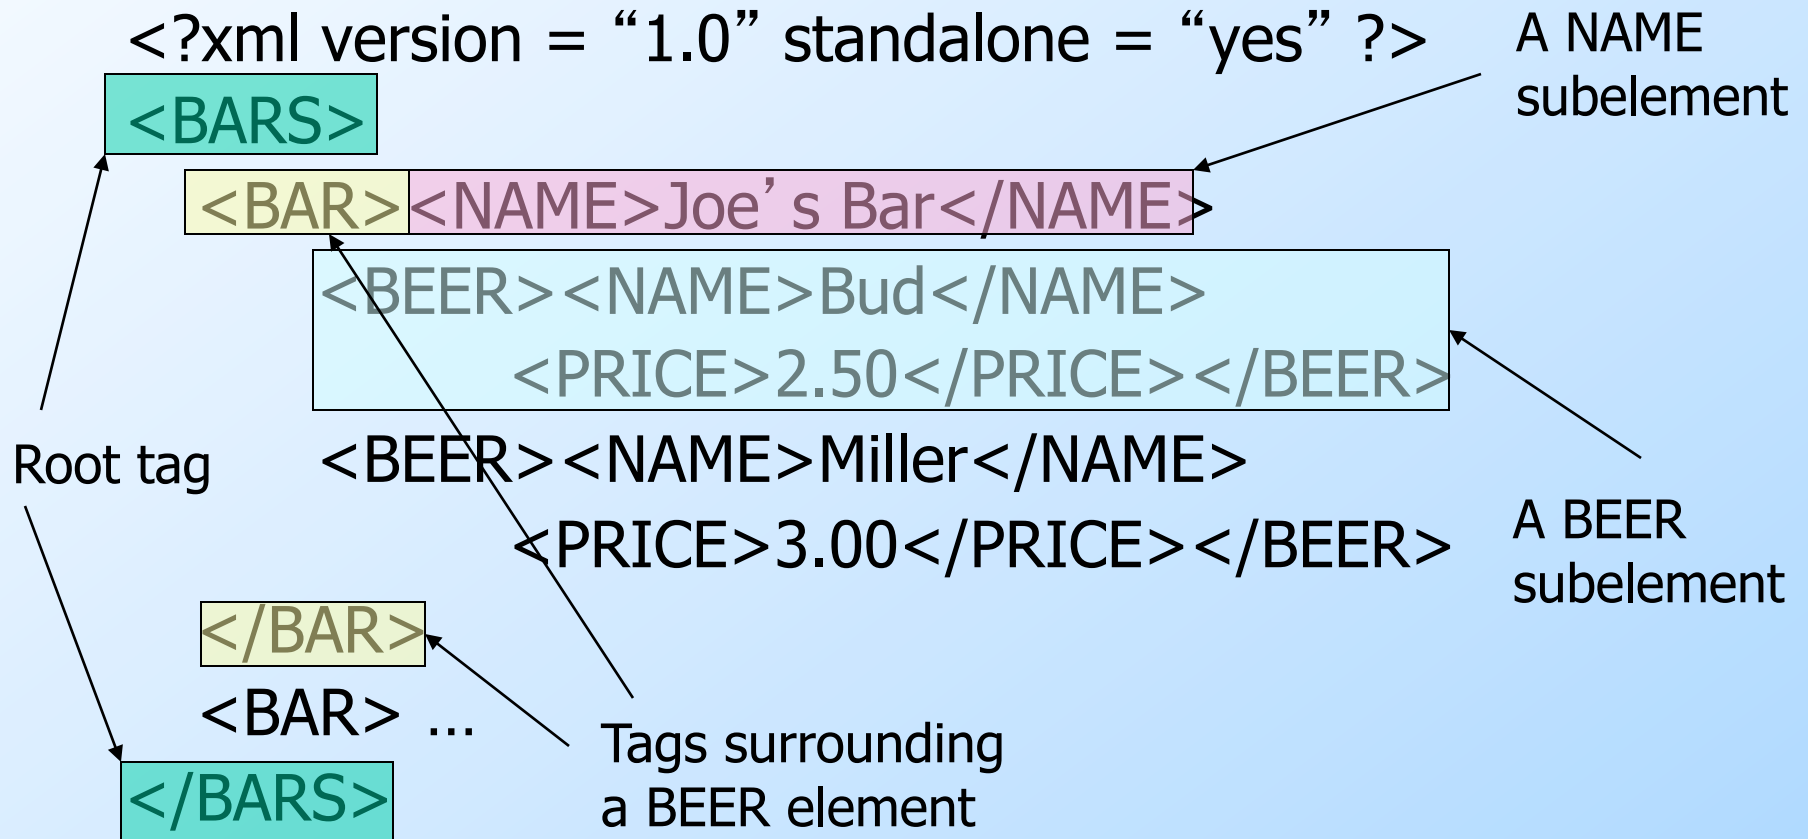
<?xml version = “1.0” standalone = “yes” ?>

<BARS>

<BAR><NAME>Joe’s Bar</NAME>

<BEER><NAME>Bud</NAME>
<PRICE>2.50</PRICE></BEER>

<BEER><NAME>Miller</NAME>
<PRICE>3.00</PRICE></BEER>

</BAR>

<BAR> …

</BARS>

A NAME subelement

A BEER subelement

Root tag

Tags surrounding a BEER element